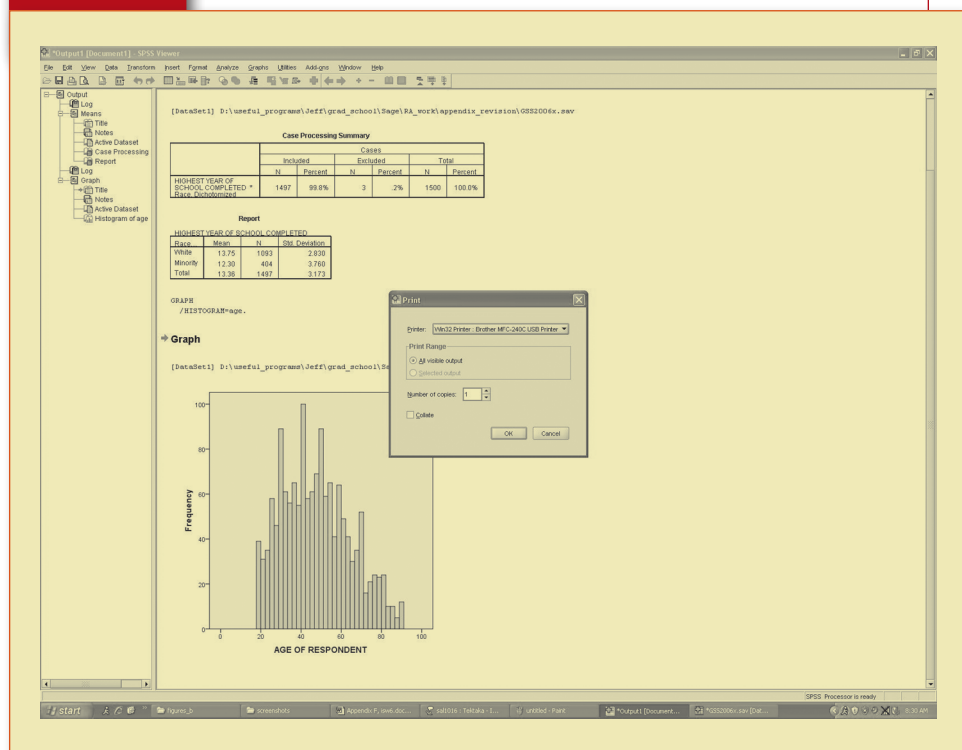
*Output1 [Document1] - SPSS Viewer

File Edit View Data Transform Insert Format Analyze Graphs Utilities Add-ons Window Help

Output
Log
Means
Title
Notes
Active Dataset
Case Processing
Report
Log
Graph
Title
Notes
Active Dataset
Histogram of age

[DataSet1] D:\useful_programs\Jeff\grad_school\Sage\RA_work\appendix_revision\GSS2006x.sav

Case Processing Summary

| | Cases | | | | | |
|---|---|---|---|---|---|---|
| | Included | | Excluded | | Total | |
| | N | Percent | N | Percent | N | Percent |
| HIGHEST YEAR OF SCHOOL COMPLETED * Race, Dichotomized | 1497 | 99.8% | 3 | .2% | 1500 | 100.0% |

Report

HIGHEST YEAR OF SCHOOL COMPLETED

| Race | Mean | N | Std. Deviation |
|---|---|---|---|
| White | 13.75 | 1093 | 2.830 |
| Minority | 12.30 | 404 | 3.760 |
| Total | 13.36 | 1497 | 3.173 |

GRAPH
/HISTOGRAM=age.

Graph

[DataSet1] D:\useful_programs\Jeff\grad_school\Se

Print

Printer: Win32 Printer : Brother MFC-240C USB Printer

Print Range
All visible output
Selected output

Number of copies: 1

Collate

OK Cancel

100
80
60
40
20
0
Frequency
0 20 40 60 80 100
AGE OF RESPONDENT

SPSS Processor is ready

start figures_b screenshots Appendix F, revie.doc... salt016 : Telrtaka - I... untitled - Paint *Output1 [Document... *GSS2006x.sav [Dat... 8:30 AM